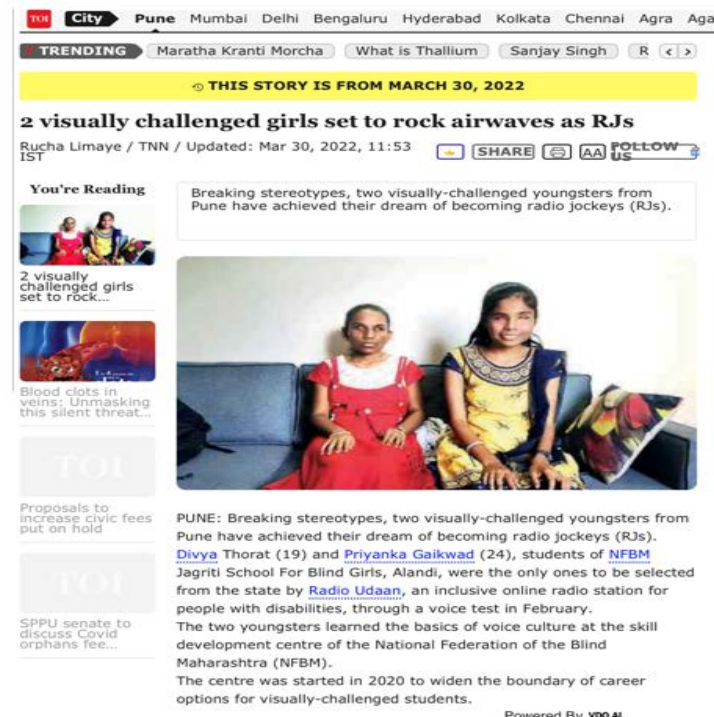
TOI City Pune Mumbai Delhi Bengaluru Hyderabad Kolkata Chennai Agra Aga

TRENDING Maratha Kranti Morcha What is Thallium Sanjay Singh R

THIS STORY IS FROM MARCH 30, 2022

2 visually challenged girls set to rock airwaves as RJs

Rucha Limaye / TNN / Updated: Mar 30, 2022, 11:53 IST

SHARE AA FOLLOW US

You're Reading

2 visually challenged girls set to rock...

Blood clots in veins: Unmasking this silent threat...

TOI

Proposals to increase civic fees put on hold

TOI

SPPU senate to discuss Covid orphans fee...

Breaking stereotypes, two visually-challenged youngsters from Pune have achieved their dream of becoming radio jockeys (RJs).

PUNE: Breaking stereotypes, two visually-challenged youngsters from Pune have achieved their dream of becoming radio jockeys (RJs). Divya Thorat (19) and Priyanka Gaikwad (24), students of NFBM Jagriti School For Blind Girls, Alandi, were the only ones to be selected from the state by Radio Udaan, an inclusive online radio station for people with disabilities, through a voice test in February.
The two youngsters learned the basics of voice culture at the skill development centre of the National Federation of the Blind Maharashtra (NFBM).
The centre was started in 2020 to widen the boundary of career options for visually-challenged students.

Powered By VDO.AI